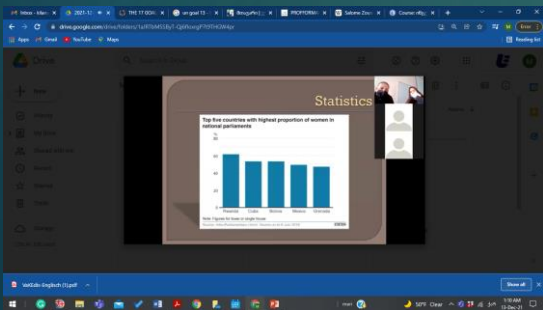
Statistics

Top five countries with highest proportion of women in national parliaments

%

60

40

20

0

Rwanda

Cuba

Bolivia

Mexico

Grenada

Note: Figures for lower or single house

Source: Inter-Parliamentary Union

drive.google.com/drive/folders/

Apps

Gmail

YouTube

Maps

Reading list

Drive

New

Show all

58°F Clear